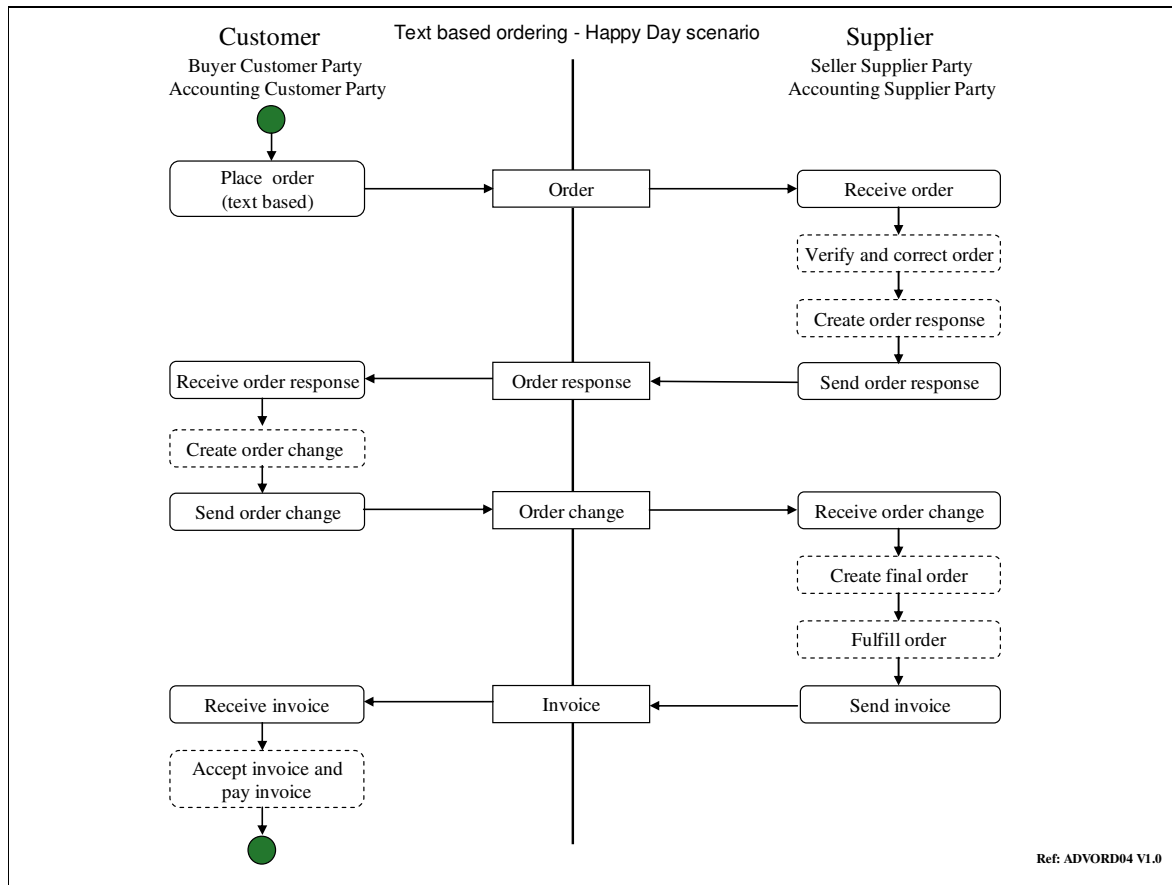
Customer
Buyer Customer Party
Accounting Customer Party

Text based ordering - Happy Day scenario

Supplier
Seller Supplier Party
Accounting Supplier Party

Place order
(text based)

Order

Receive order

Verify and correct order

Create order response

Receive order response

Order response

Send order response

Create order change

Send order change

Order change

Receive order change

Create final order

Fulfill order

Receive invoice

Invoice

Send invoice

Accept invoice and pay invoice

Ref: ADVORD04 V1.0